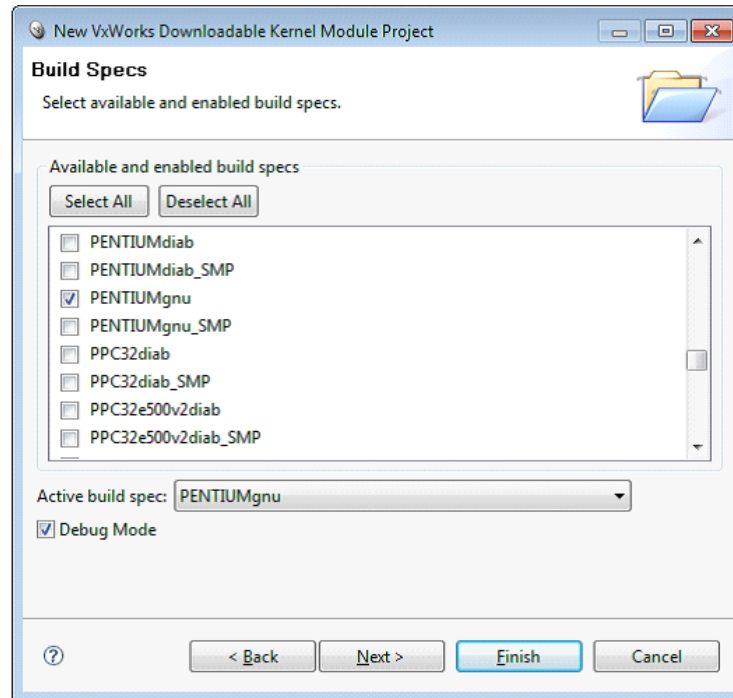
New VxWorks Downloadable Kernel Module Project

Build Specs

Select available and enabled build specs.

Available and enabled build specs

Select All

Deselect All

PENTIUMdiab

PENTIUMdiab_SMP

PENTIUMgnu

PENTIUMgnu_SMP

PPC32diab

PPC32diab_SMP

PPC32e500v2diab

PPC32e500v2diab_SMP

Active build spec: PENTIUMgnu

Debug Mode

?

< Back

Next >

Finish

Cancel